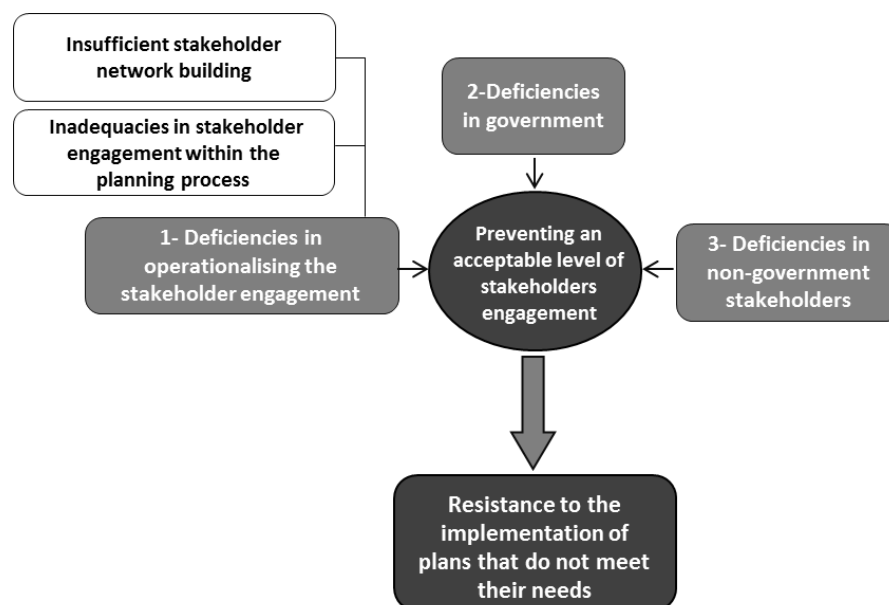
Insufficient stakeholder network building

Inadequacies in stakeholder engagement within the planning process

2-Deficiencies in government

1- Deficiencies in operationalising the stakeholder engagement

Preventing an acceptable level of stakeholders engagement

3- Deficiencies in non-government stakeholders

Resistance to the implementation of plans that do not meet their needs